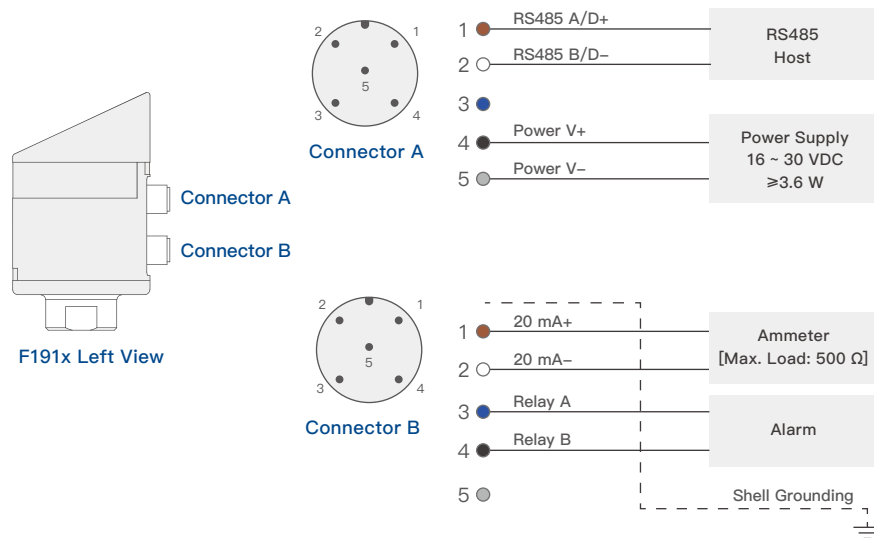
Connector A

Connector B

F191x Left View

2 1
5
3 4

Connector A

1 RS485 A/D+
2 RS485 B/D−
3
4 Power V+
5 Power V−

RS485 Host

Power Supply
16 ~ 30 VDC
⩾3.6 W

2 1
5
3 4

Connector B

1 20 mA+
2 20 mA−
3 Relay A
4 Relay B
5

Ammeter
[Max. Load: 500 Ω]

Alarm

Shell Grounding